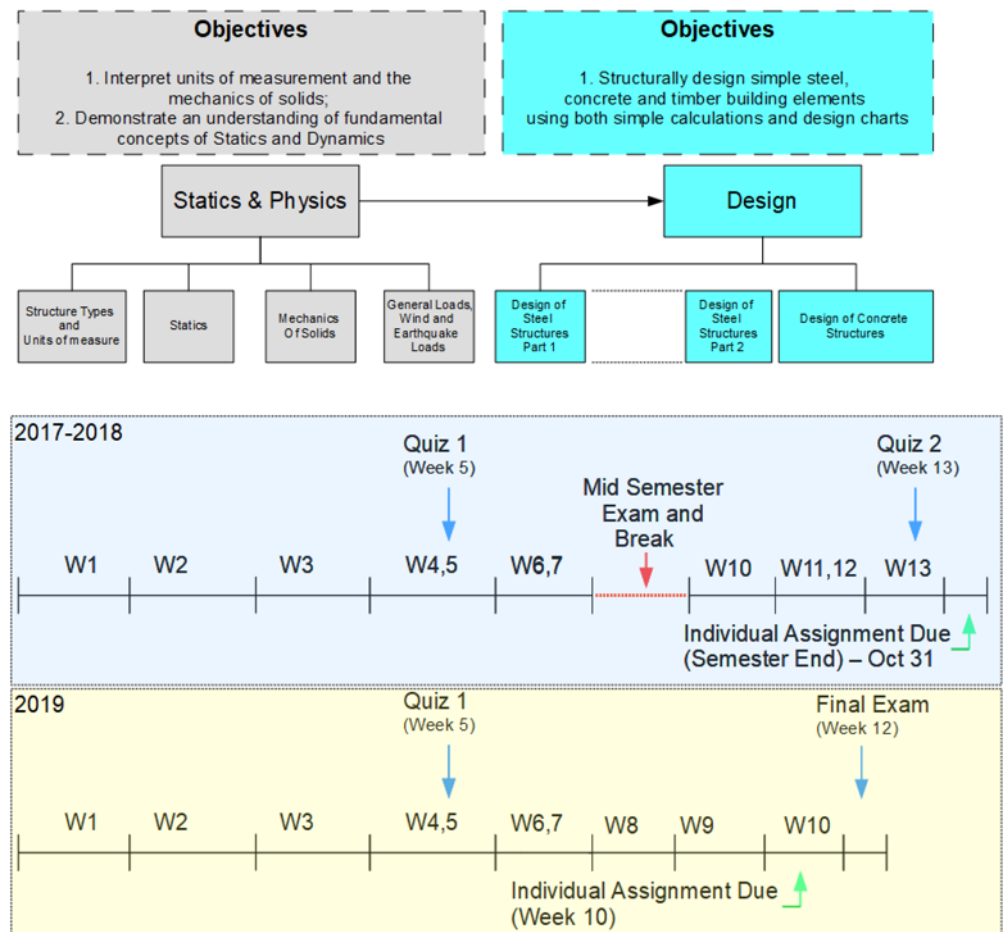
Objectives

1. Interpret units of measurement and the mechanics of solids;
2. Demonstrate an understanding of fundamental concepts of Statics and Dynamics

Objectives

1. Structurally design simple steel, concrete and timber building elements using both simple calculations and design charts

Statics & Physics

Design

Structure Types and Units of measure

Statics

Mechanics Of Solids

General Loads, Wind and Earthquake Loads

Design of Steel Structures Part 1

Design of Steel Structures Part 2

Design of Concrete Structures

2017-2018

Quiz 1
(Week 5)

Mid Semester Exam and Break

Quiz 2
(Week 13)

W1 W2 W3 W4,5 W6,7 W10 W11,12 W13

Individual Assignment Due
(Semester End) – Oct 31

2019

Quiz 1
(Week 5)

Final Exam
(Week 12)

W1 W2 W3 W4,5 W6,7 W8 W9 W10

Individual Assignment Due
(Week 10)